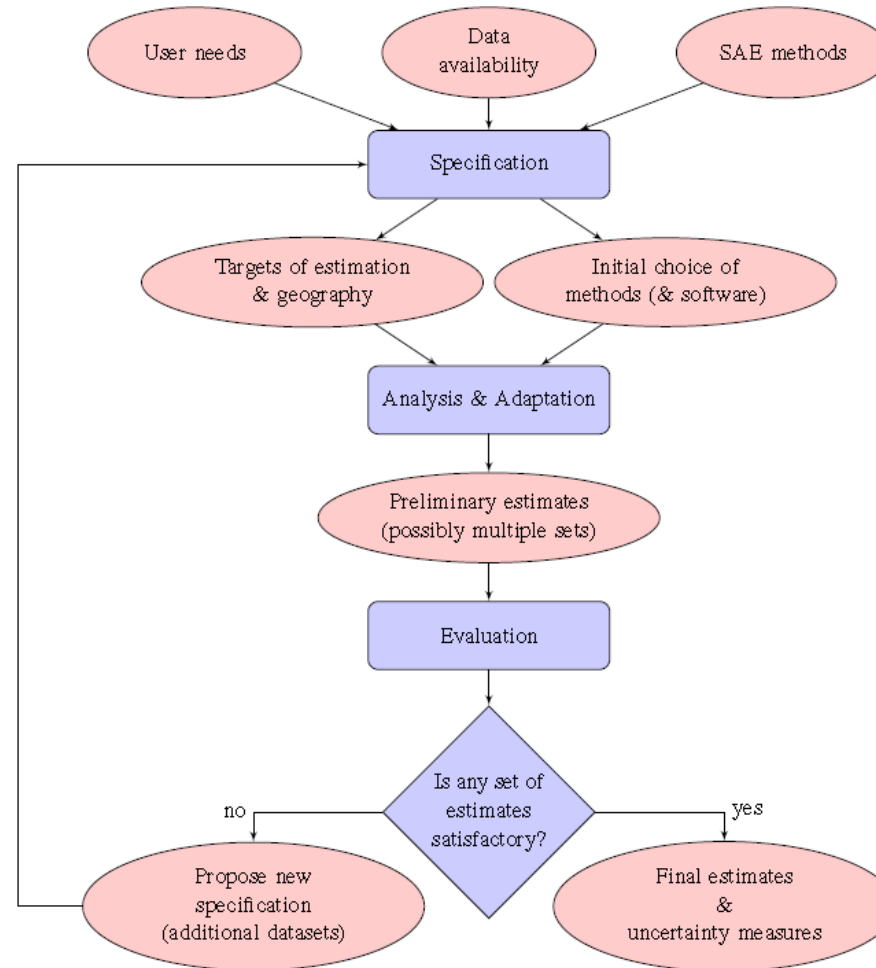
User needs

Data availability

SAE methods

Specification

Targets of estimation & geography

Initial choice of methods (& software)

Analysis & Adaptation

Preliminary estimates (possibly multiple sets)

Evaluation

Is any set of estimates satisfactory?

no

yes

Propose new specification (additional datasets)

Final estimates & uncertainty measures